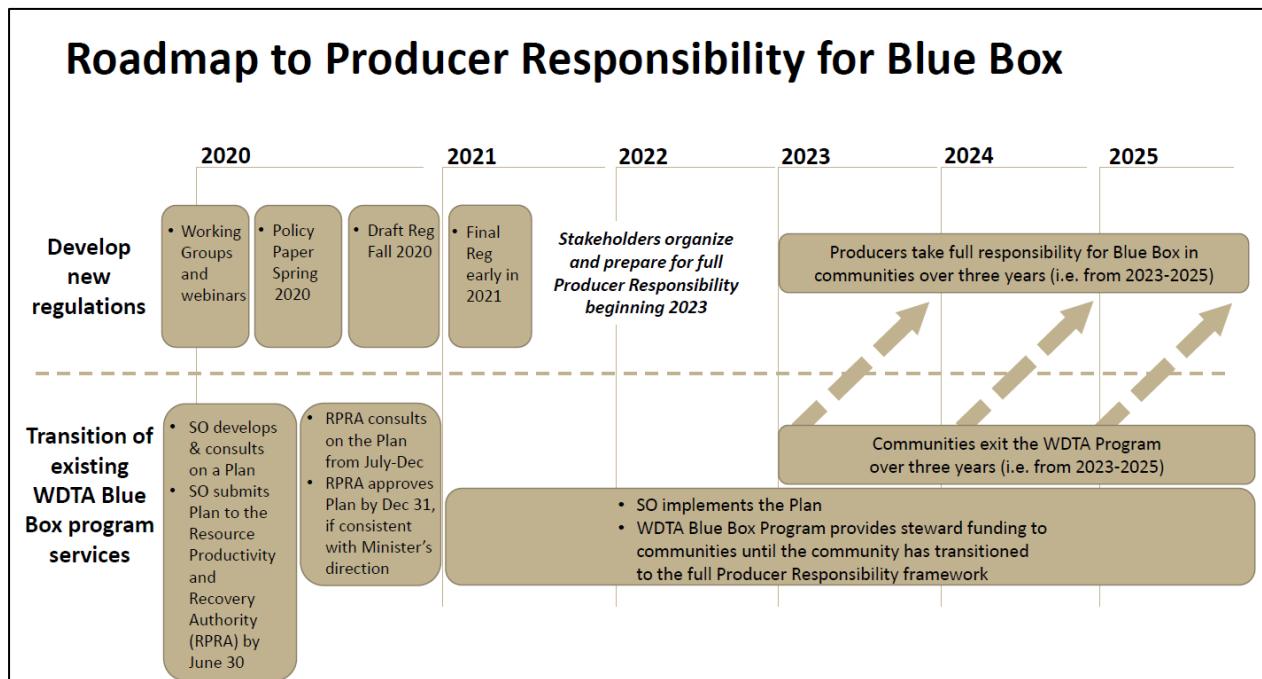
Roadmap to Producer Responsibility for Blue Box

2020

2021

2022

2023

2024

2025

Develop new regulations

• Working Groups and webinars

• Policy Paper Spring 2020

• Draft Reg Fall 2020

• Final Reg early in 2021

Stakeholders organize and prepare for full Producer Responsibility beginning 2023

Producers take full responsibility for Blue Box in communities over three years (i.e. from 2023-2025)

Transition of existing WDTA Blue Box program services

• SO develops & consults on a Plan
• SO submits Plan to the Resource Productivity and Recovery Authority (RPRA) by June 30

• RPRA consults on the Plan from July-Dec
• RPRA approves Plan by Dec 31, if consistent with Minister's direction

Communities exit the WDTA Program over three years (i.e. from 2023-2025)

• SO implements the Plan
• WDTA Blue Box Program provides steward funding to communities until the community has transitioned to the full Producer Responsibility framework